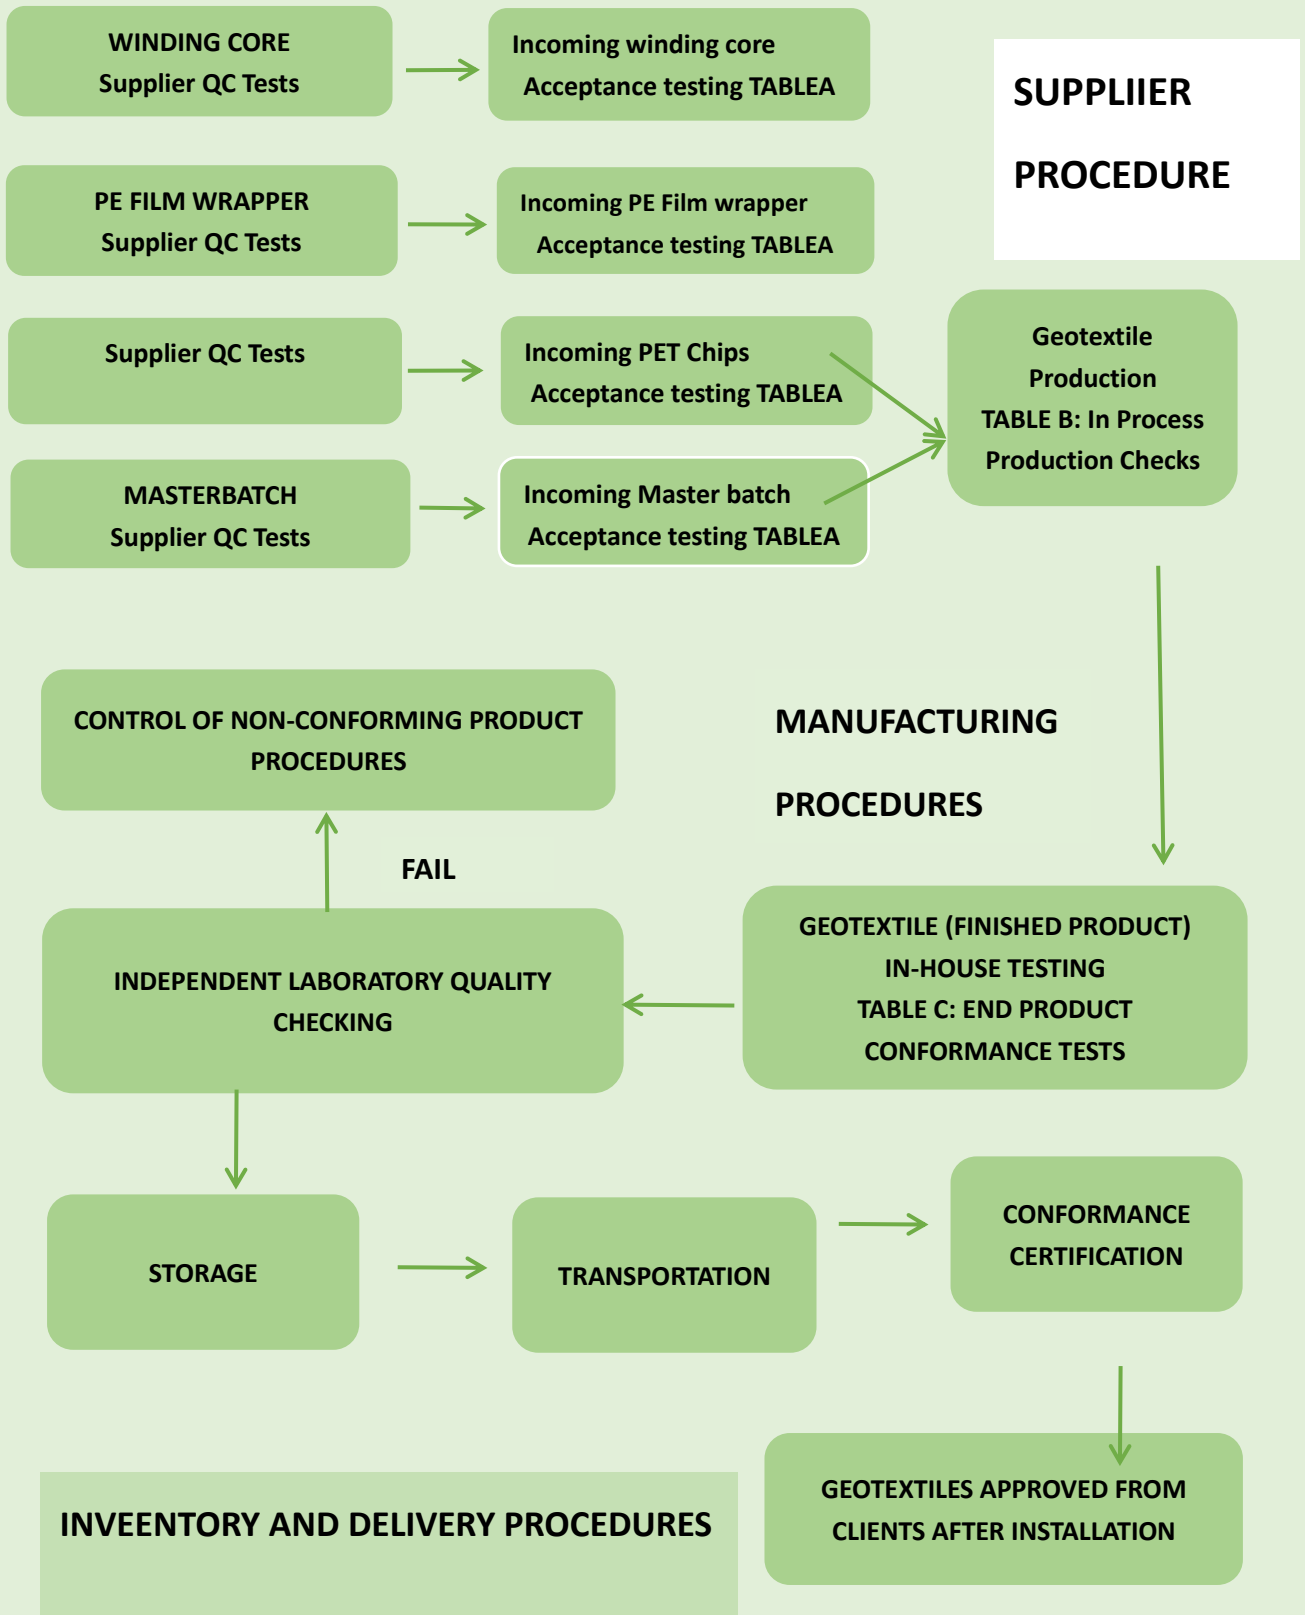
WINDING CORE
Supplier QC Tests

Incoming winding core
Acceptance testing TABLEA

SUPPLIIER
PROCEDURE

PE FILM WRAPPER
Supplier QC Tests

Incoming PE Film wrapper
Acceptance testing TABLEA

Supplier QC Tests

Incoming PET Chips
Acceptance testing TABLEA

Geotextile
Production
TABLE B: In Process
Production Checks

MASTERBATCH
Supplier QC Tests

Incoming Master batch
Acceptance testing TABLEA

CONTROL OF NON-CONFORMING PRODUCT
PROCEDURES

MANUFACTURING
PROCEDURES

FAIL

INDEPENDENT LABORATORY QUALITY
CHECKING

GEOTEXTILE (FINISHED PRODUCT)
IN-HOUSE TESTING
TABLE C: END PRODUCT
CONFORMANCE TESTS

STORAGE

TRANSPORTATION

CONFORMANCE
CERTIFICATION

INVEENTORY AND DELIVERY PROCEDURES

GEOTEXTILES APPROVED FROM
CLIENTS AFTER INSTALLATION